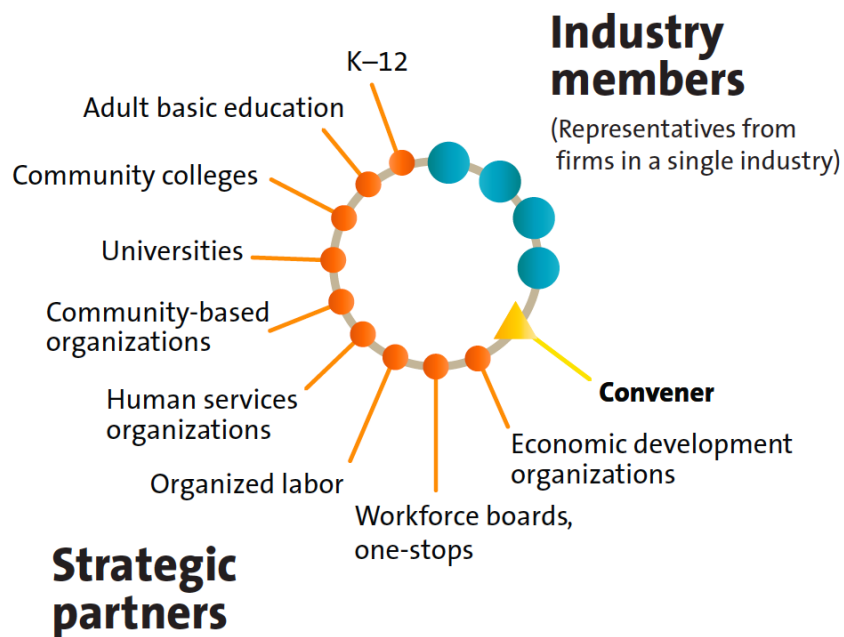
Industry members
(Representatives from firms in a single industry)

K–12

Adult basic education

Community colleges

Universities

Community-based organizations

Human services organizations

Organized labor

Workforce boards, one-stops

Economic development organizations

Convener

Strategic partners